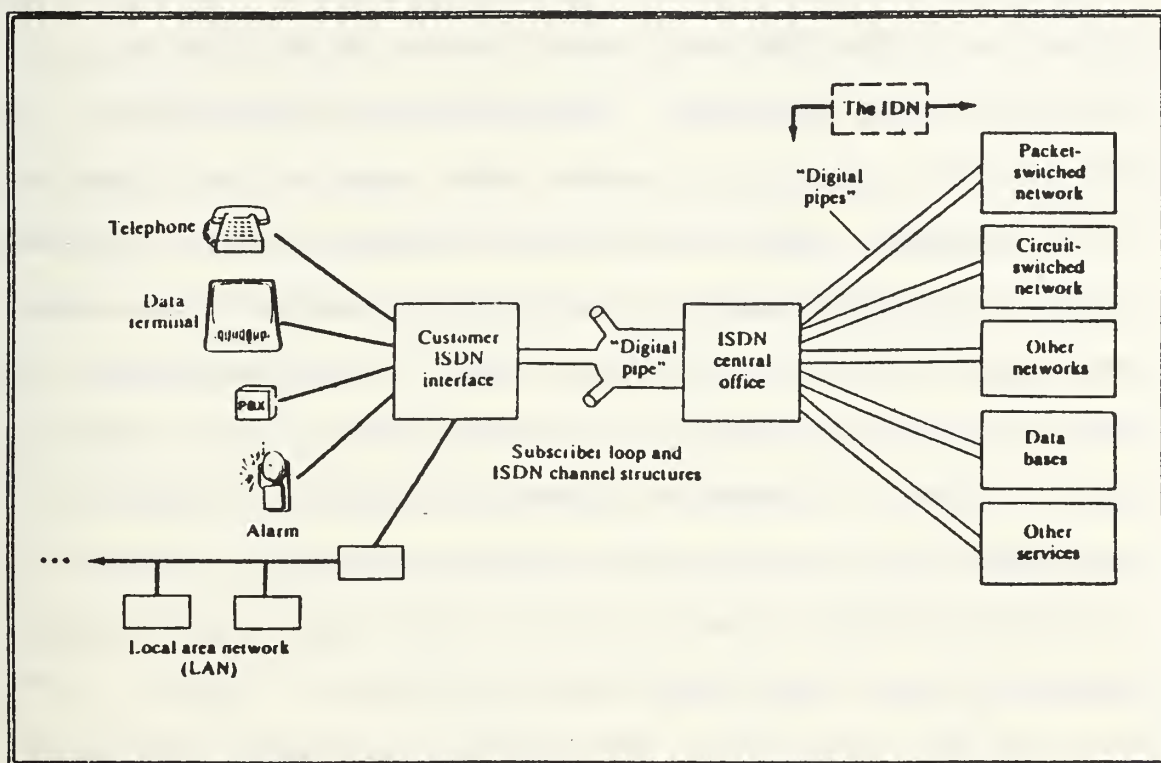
The IDN

"Digital pipes"

Packet-switched network

Circuit-switched network

Other networks

Data bases

Other services

Telephone

Data terminal

PBX

Alarm

Customer ISDN interface

"Digital pipe"

ISDN central office

Subscriber loop and ISDN channel structures

...

Local area network (LAN)